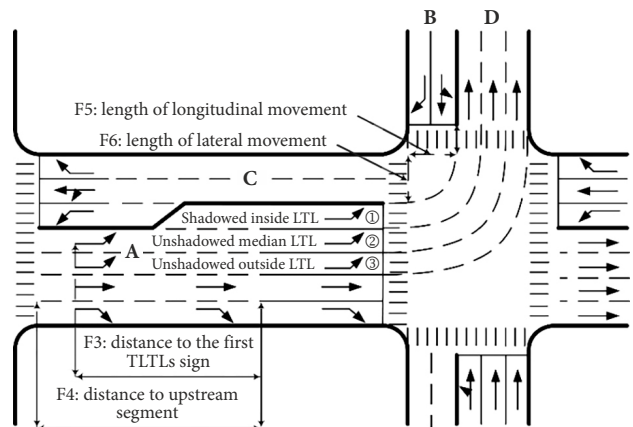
B
D
F5: length of longitudinal movement
F6: length of lateral movement
C
Shadowed inside LTL ①
A
Unshadowed median LTL ②
Unshadowed outside LTL ③
F3: distance to the first TLTLs sign
F4: distance to upstream segment